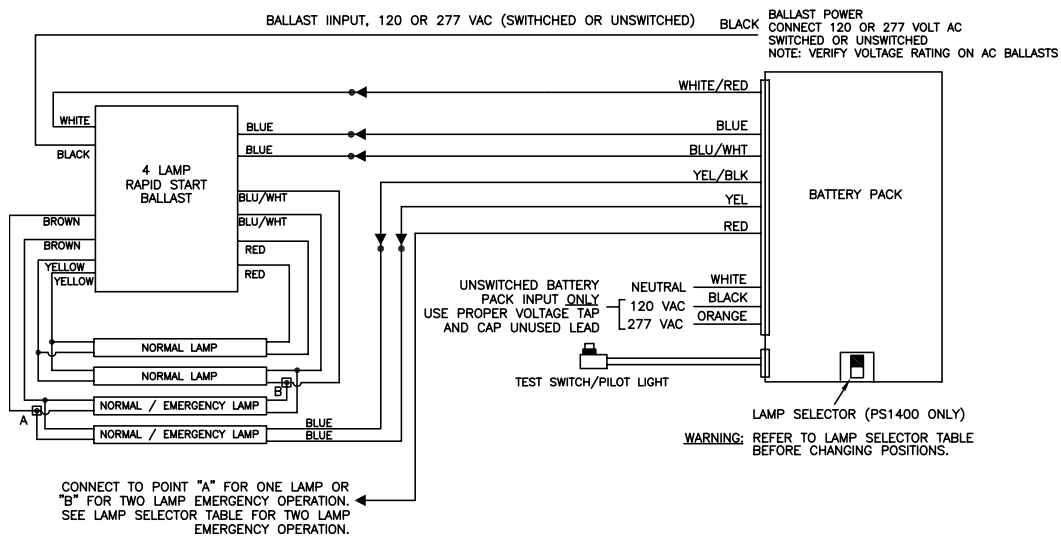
BALLAST IINPUT, 120 OR 277 VAC (SWITHCHED OR UNSWITCHED)

BLACK

BALLAST POWER
CONNECT 120 OR 277 VOLT AC
SWITCHED OR UNSWITCHED
NOTE: VERIFY VOLTAGE RATING ON AC BALLASTS

WHITE/RED

WHITE

BLACK

BLUE

BLUE

BLUE

BLU/WHT

4 LAMP
RAPID START
BALLAST

BLU/WHT

YEL/BLK

BROWN

BLU/WHT

YEL

BATTERY PACK

BROWN

RED

RED

YELLOW

RED

YELLOW

UNSWITCHED BATTERY PACK INPUT ONLY
USE PROPER VOLTAGE TAP AND CAP UNUSED LEAD

NEUTRAL

WHITE

120 VAC

BLACK

277 VAC

ORANGE

NORMAL LAMP

NORMAL LAMP

TEST SWITCH/PILOT LIGHT

B

A

NORMAL / EMERGENCY LAMP

BLUE

NORMAL / EMERGENCY LAMP

BLUE

LAMP SELECTOR (PS1400 ONLY)

WARNING: REFER TO LAMP SELECTOR TABLE BEFORE CHANGING POSITIONS.

CONNECT TO POINT "A" FOR ONE LAMP OR "B" FOR TWO LAMP EMERGENCY OPERATION. SEE LAMP SELECTOR TABLE FOR TWO LAMP EMERGENCY OPERATION.